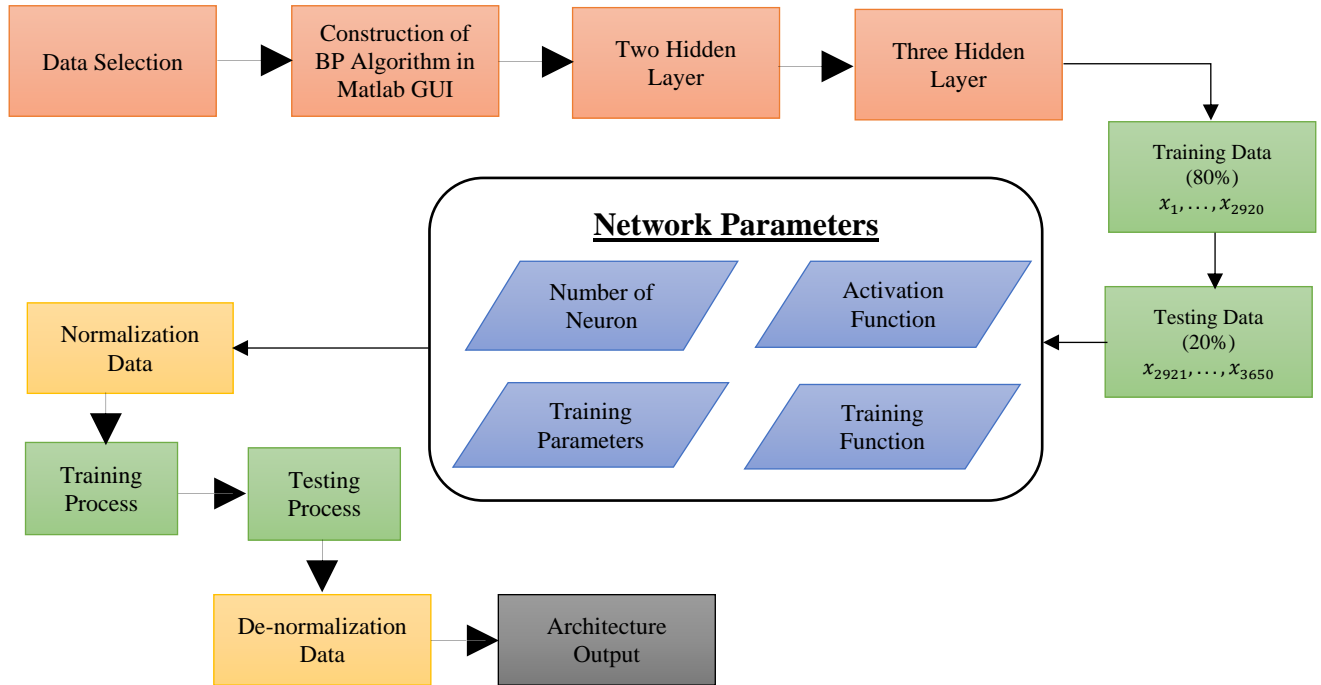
Data Selection

Construction of BP Algorithm in Matlab GUI

Two Hidden Layer

Three Hidden Layer

Training Data (80%) $x_1, \ldots, x_{2920}$

Network Parameters

Number of Neuron

Activation Function

Training Parameters

Training Function

Testing Data (20%) $x_{2921}, \ldots, x_{3650}$

Normalization Data

Training Process

Testing Process

De-normalization Data

Architecture Output